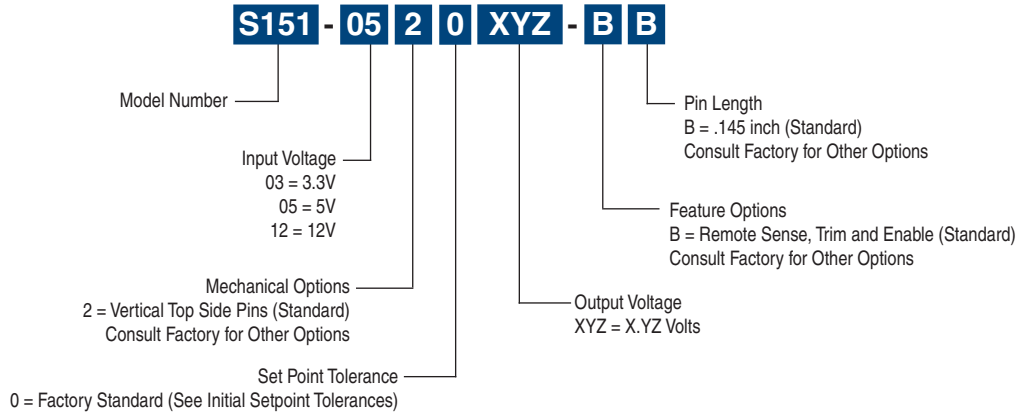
S151 - 05 2 0 XYZ - B B

Model Number

Input Voltage
03 = 3.3V
05 = 5V
12 = 12V

Mechanical Options
2 = Vertical Top Side Pins (Standard)
Consult Factory for Other Options

Set Point Tolerance
0 = Factory Standard (See Initial Setpoint Tolerances)

Pin Length
B = .145 inch (Standard)
Consult Factory for Other Options

Feature Options
B = Remote Sense, Trim and Enable (Standard)
Consult Factory for Other Options

Output Voltage
XYZ = X.YZ Volts